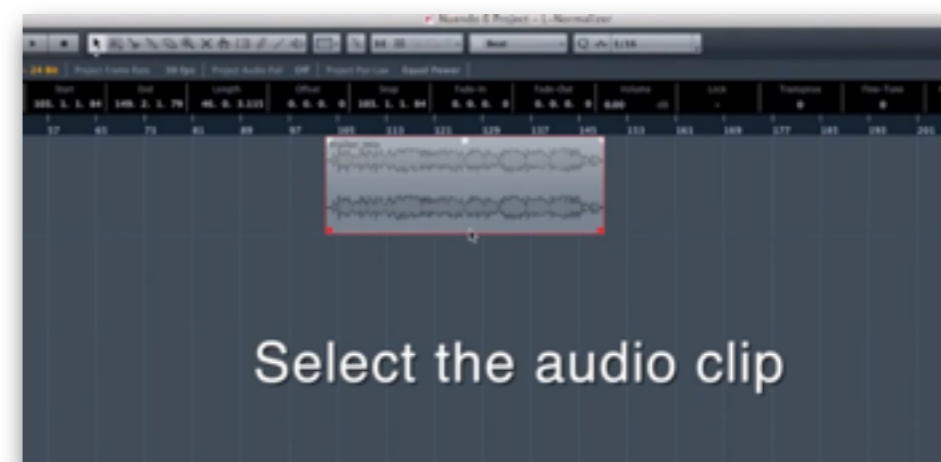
Nuendo 6 Project - 1-Normalizer

Bar

1/16

24 fps | Project Frame Rate 30 fps | Project Audio Pull Off | Project Pan Law Equal Power

| Start | End | Length | Offset | Snap | Fade-In | Fade-Out | Volume | Lock | Transpose | Fine-Tune |
|---|---|---|---|---|---|---|---|---|---|---|
| 105. 1. 1. 84 | 149. 2. 1. 79 | 44. 0. 3.115 | 0. 0. 0. 0 | 105. 1. 1. 84 | 0. 0. 0. 0 | 0. 0. 0. 0 | 0.00 dB | - | 0 | 0 |

57 65 73 81 89 97 105 113 121 129 137 145 153 161 169 177 185 193 201

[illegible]

Select the audio clip